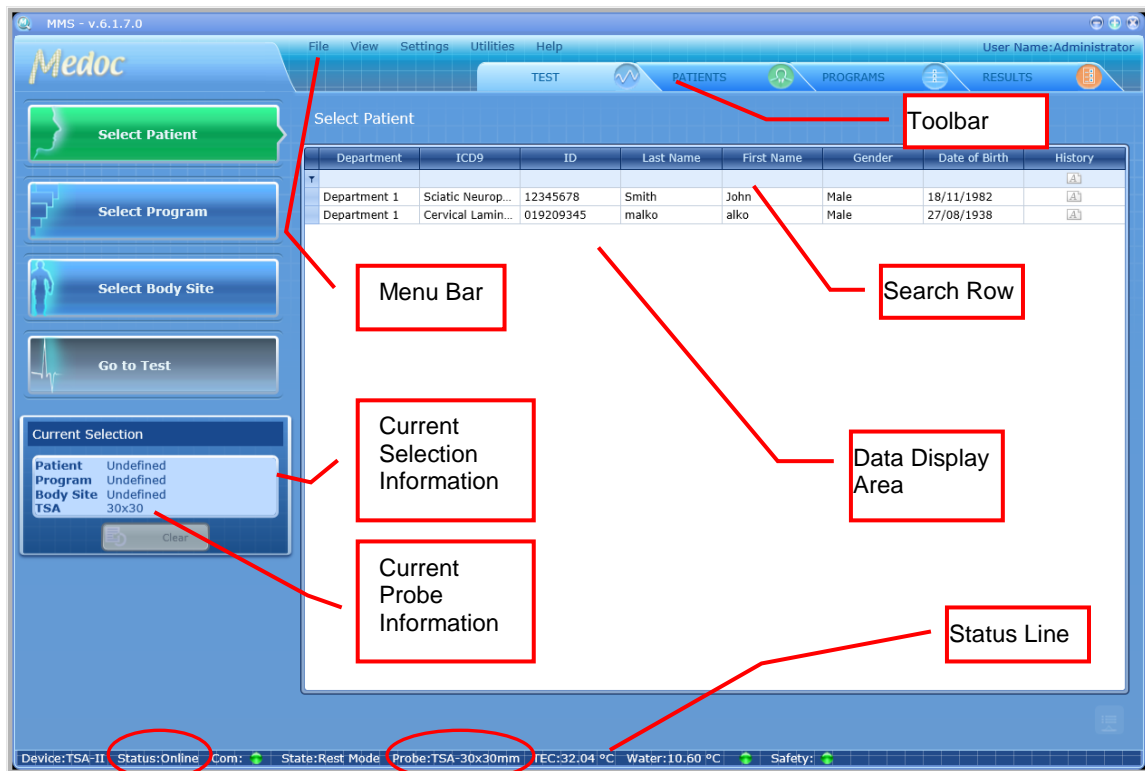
MMS - v.6.1.7.0

Medoc

File View Settings Utilities Help

User Name:Administrator

TEST PATIENTS PROGRAMS RESULTS

Select Patient

Select Program

Select Body Site

Go to Test

Select Patient

| Department | ICD9 | ID | Last Name | First Name | Gender | Date of Birth | History |
|---|---|---|---|---|---|---|---|
| Department 1 | Sciatic Neurop... | 12345678 | Smith | John | Male | 18/11/1982 | |
| Department 1 | Cervical Lamin... | 019209345 | malko | alko | Male | 27/08/1938 | |

Toolbar

Menu Bar

Search Row

Current Selection

Patient Undefined
Program Undefined
Body Site Undefined
TSA 30x30

Clear

Current Selection Information

Data Display Area

Current Probe Information

Status Line

Device:TSA-II Status:Online Com: State:Rest Mode Probe:TSA-30x30mm TEC:32.04 °C Water:10.60 °C Safety: